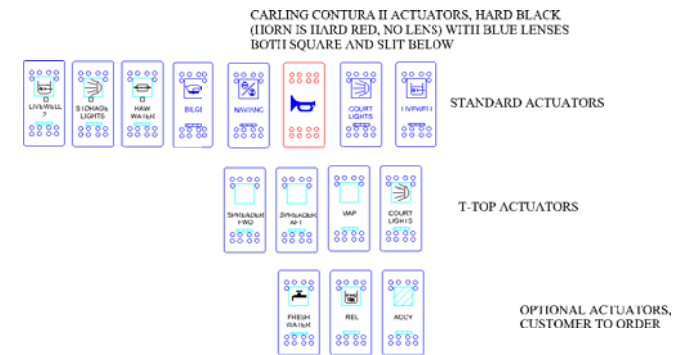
CARLING CONTURA II ACTUATORS, HARD BLACK (HORN IS HARD RED, NO LENS) WITH BLUE LENSES BOTH SQUARE AND SLIT BELOW

LIVEWELL 2

STORAGE LIGHTS

RAW WATER

BILGE

NAV/ANC

COURT LIGHTS

LIVEWELL

STANDARD ACTUATORS

SPREADER FWD

SPREADER AFT

MAP

COURT LIGHTS

T-TOP ACTUATORS

FRESH WATER

REL

ACCY

OPTIONAL ACTUATORS, CUSTOMER TO ORDER